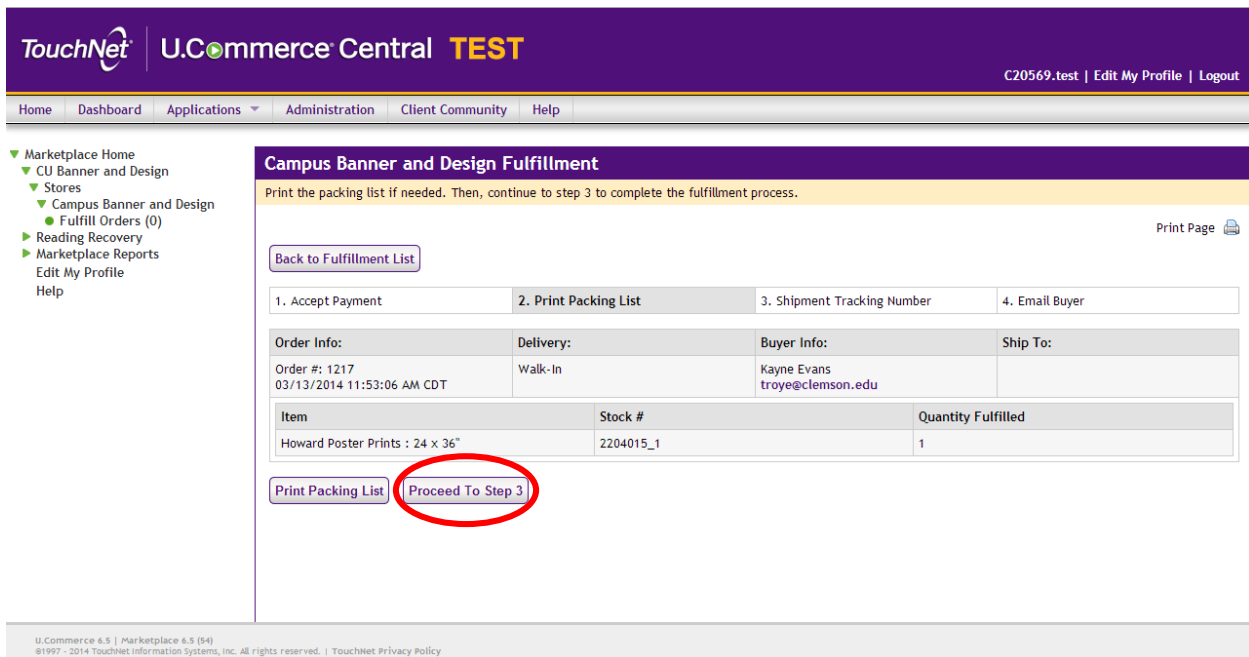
TouchNet U.Commerce Central TEST

C20569.test | Edit My Profile | Logout

Home | Dashboard | Applications | Administration | Client Community | Help

Marketplace Home
CU Banner and Design
Stores
Campus Banner and Design
Fulfill Orders (0)
Reading Recovery
Marketplace Reports
Edit My Profile
Help

Campus Banner and Design Fulfillment

Print the packing list if needed. Then, continue to step 3 to complete the fulfillment process.

Print Page

Back to Fulfillment List

| 1. Accept Payment | 2. Print Packing List | 3. Shipment Tracking Number | 4. Email Buyer |
|---|---|---|---|

| Order Info: | Delivery: | Buyer Info: | Ship To: |
|---|---|---|---|
| Order #: 1217 03/13/2014 11:53:06 AM CDT | Walk-In | Kayne Evans troye@clemson.edu | |

| Item | Stock # | Quantity Fulfilled |
|---|---|---|
| Howard Poster Prints : 24 x 36" | 2204015_1 | 1 |

Print Packing List | Proceed To Step 3

U.Commerce 6.5 | Marketplace 6.5 (54)
©1997 - 2014 TouchNet Information Systems, Inc. All rights reserved. | TouchNet Privacy Policy